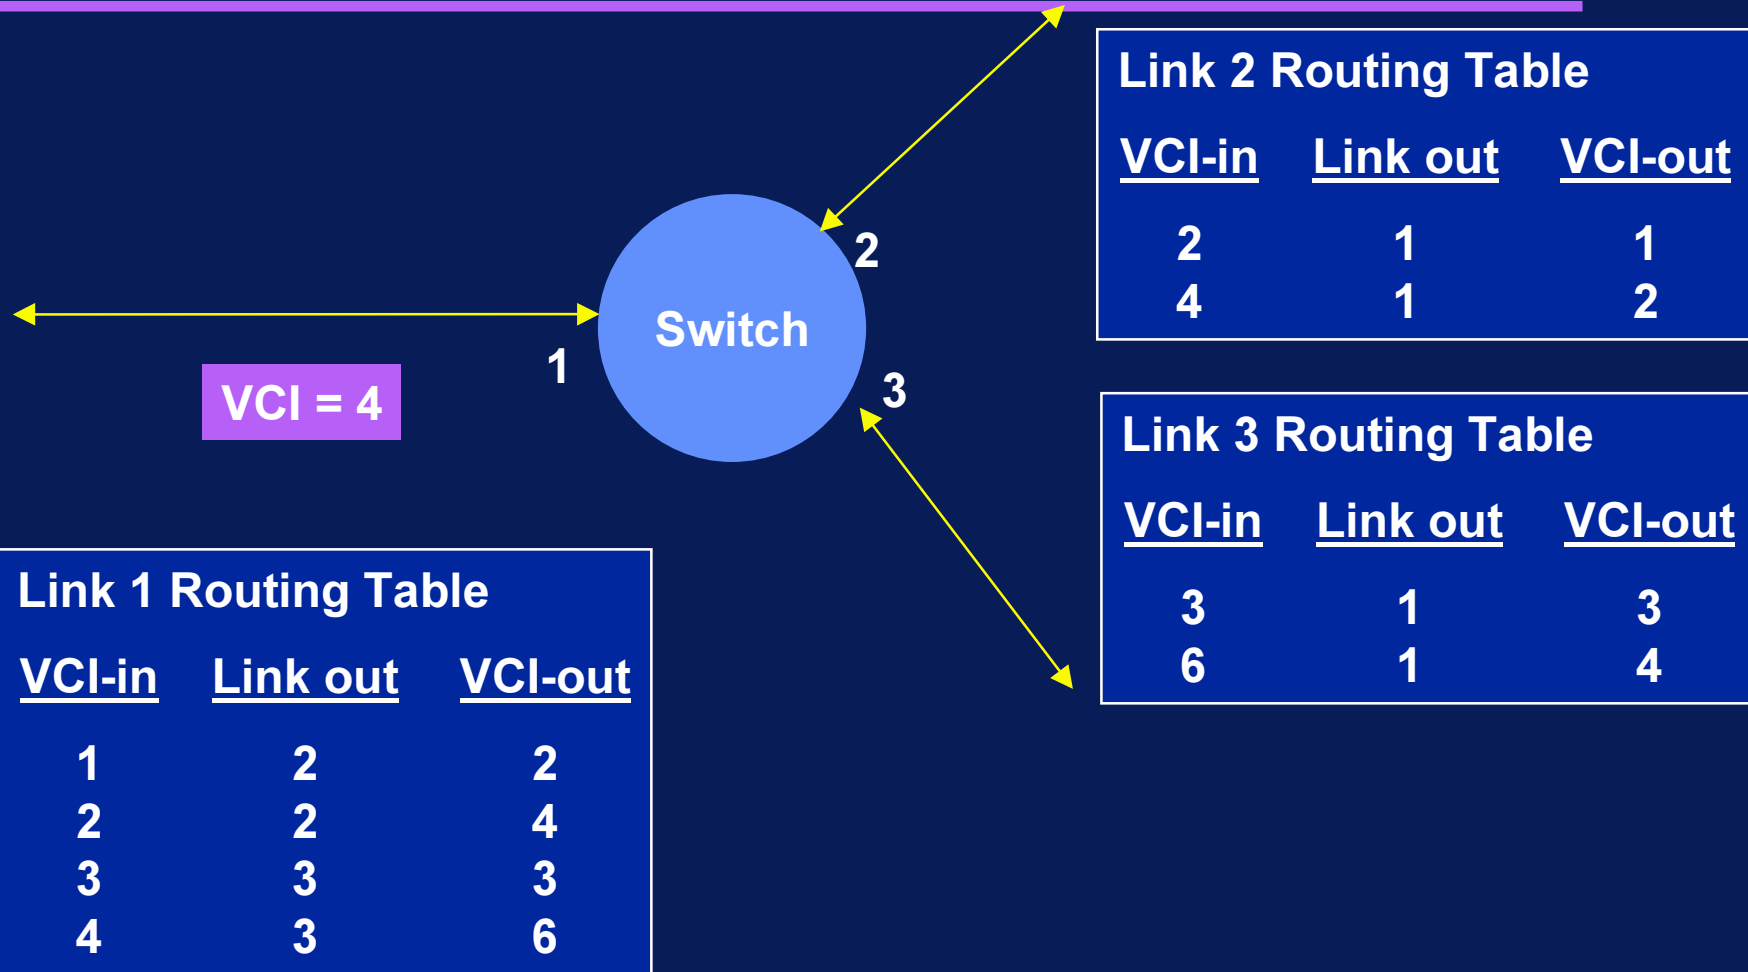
Link 2 Routing Table

| VCI-in | Link out | VCI-out |
|---|---|---|
| 2 | 1 | 1 |
| 4 | 1 | 2 |

2

Switch

1

VCI = 4

3

Link 3 Routing Table

| VCI-in | Link out | VCI-out |
|---|---|---|
| 3 | 1 | 3 |
| 6 | 1 | 4 |

Link 1 Routing Table

| VCI-in | Link out | VCI-out |
|---|---|---|
| 1 | 2 | 2 |
| 2 | 2 | 4 |
| 3 | 3 | 3 |
| 4 | 3 | 6 |